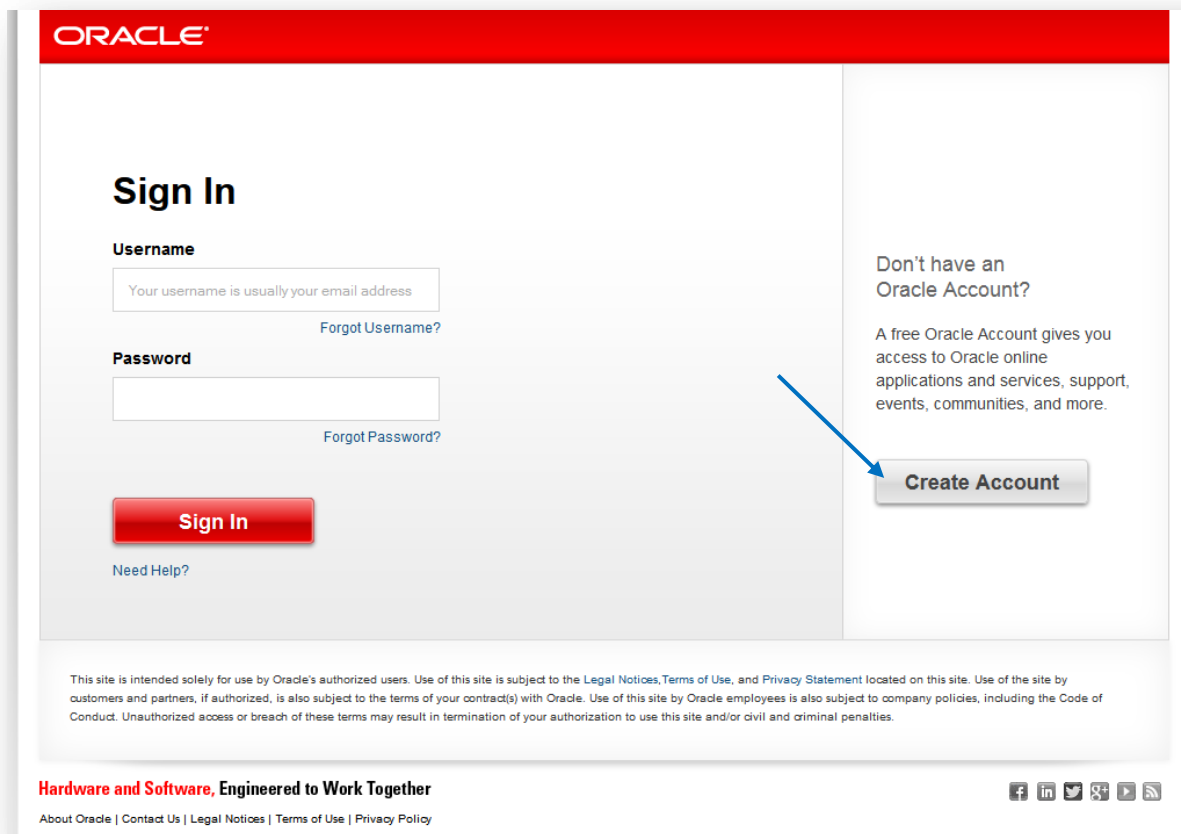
ORACLE

Sign In

Username

Your username is usually your email address

Forgot Username?

Password

Forgot Password?

Sign In

Need Help?

Don't have an Oracle Account?

A free Oracle Account gives you access to Oracle online applications and services, support, events, communities, and more.

Create Account

This site is intended solely for use by Oracle's authorized users. Use of this site is subject to the Legal Notices, Terms of Use, and Privacy Statement located on this site. Use of the site by customers and partners, if authorized, is also subject to the terms of your contract(s) with Oracle. Use of this site by Oracle employees is also subject to company policies, including the Code of Conduct. Unauthorized access or breach of these terms may result in termination of your authorization to use this site and/or civil and criminal penalties.

Hardware and Software, Engineered to Work Together

About Oracle | Contact Us | Legal Notices | Terms of Use | Privacy Policy